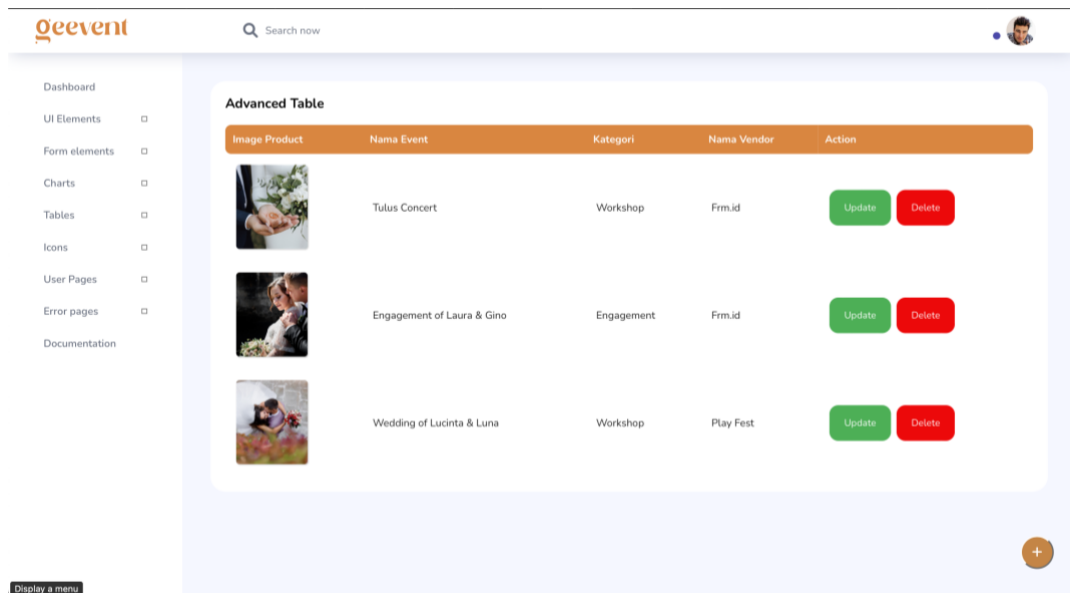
geevent

Search now

Dashboard
UI Elements
Form elements
Charts
Tables
Icons
User Pages
Error pages
Documentation

Advanced Table

| Image Product | Nama Event | Kategori | Nama Vendor | Action |
|---|---|---|---|---|
| | Tulus Concert | Workshop | Frm.id | Update Delete |
| | Engagement of Laura & Gino | Engagement | Frm.id | Update Delete |
| | Wedding of Lucinta & Luna | Workshop | Play Fest | Update Delete |

+

Display a menu